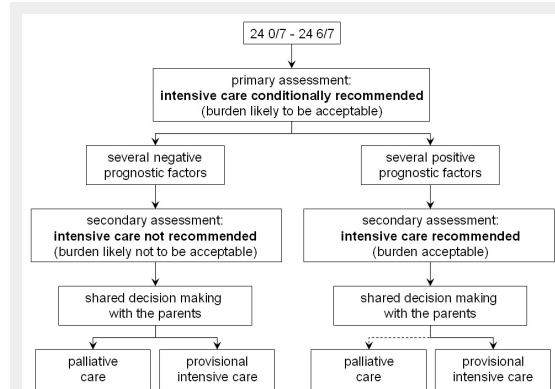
24 0/7 - 24 6/7

primary assessment:
**intensive care conditionally recommended**
(burden likely to be acceptable)

several negative prognostic factors

several positive prognostic factors

secondary assessment:
**intensive care not recommended**
(burden likely not to be acceptable)

secondary assessment:
**intensive care recommended**
(burden acceptable)

shared decision making with the parents

shared decision making with the parents

palliative care

provisional intensive care

palliative care

provisional intensive care